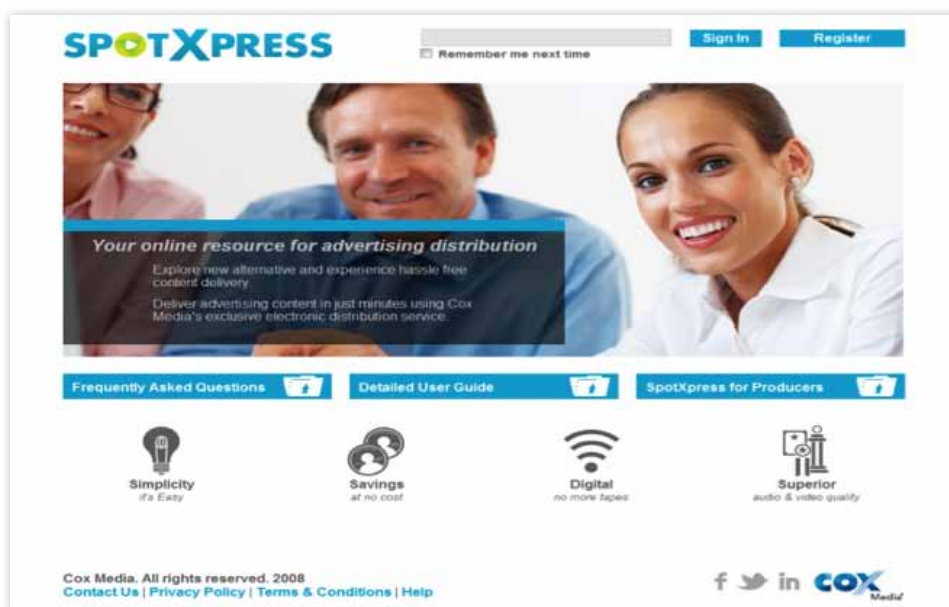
SPOTXPRESS

Remember me next time

Sign In

Register

Your online resource for advertising distribution

Explore new alternative and experience hassle free content delivery.

Deliver advertising content in just minutes using Cox Media's exclusive electronic distribution service.

Frequently Asked Questions

Detailed User Guide

SpotXpress for Producers

Simplicity
it's Easy

Savings
at no cost

Digital
no more tapes

Superior
audio & video quality

Cox Media. All rights reserved. 2008
Contact Us | Privacy Policy | Terms & Conditions | Help

COX Media